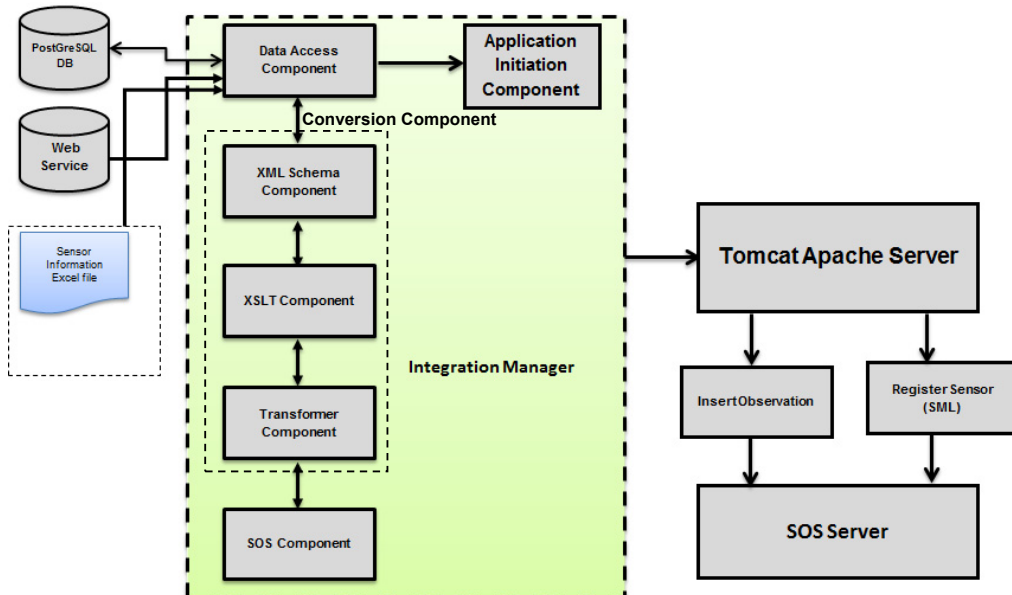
PostGreSQL DB

Web Service

Sensor Information Excel file

Data Access Component

Application Initiation Component

Conversion Component

XML Schema Component

XSLT Component

Transformer Component

SOS Component

Integration Manager

Tomcat Apache Server

InsertObservation

Register Sensor (SML)

SOS Server